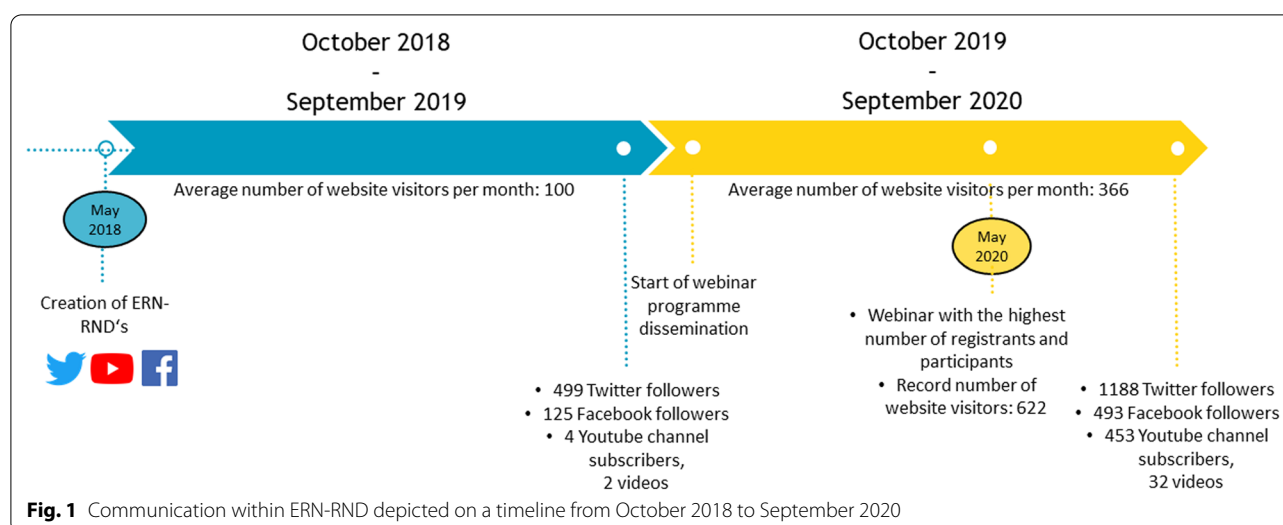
October 2018
-
September 2019

October 2019
-
September 2020

Average number of website visitors per month: 100

Average number of website visitors per month: 366

May 2018

Creation of ERN-RND's

Start of webinar programme dissemination

May 2020

• Webinar with the highest number of registrants and participants
• Record number of website visitors: 622

• 499 Twitter followers
• 125 Facebook followers
• 4 Youtube channel subscribers, 2 videos

• 1188 Twitter followers
• 493 Facebook followers
• 453 Youtube channel subscribers, 32 videos

**Fig. 1** Communication within ERN-RND depicted on a timeline from October 2018 to September 2020